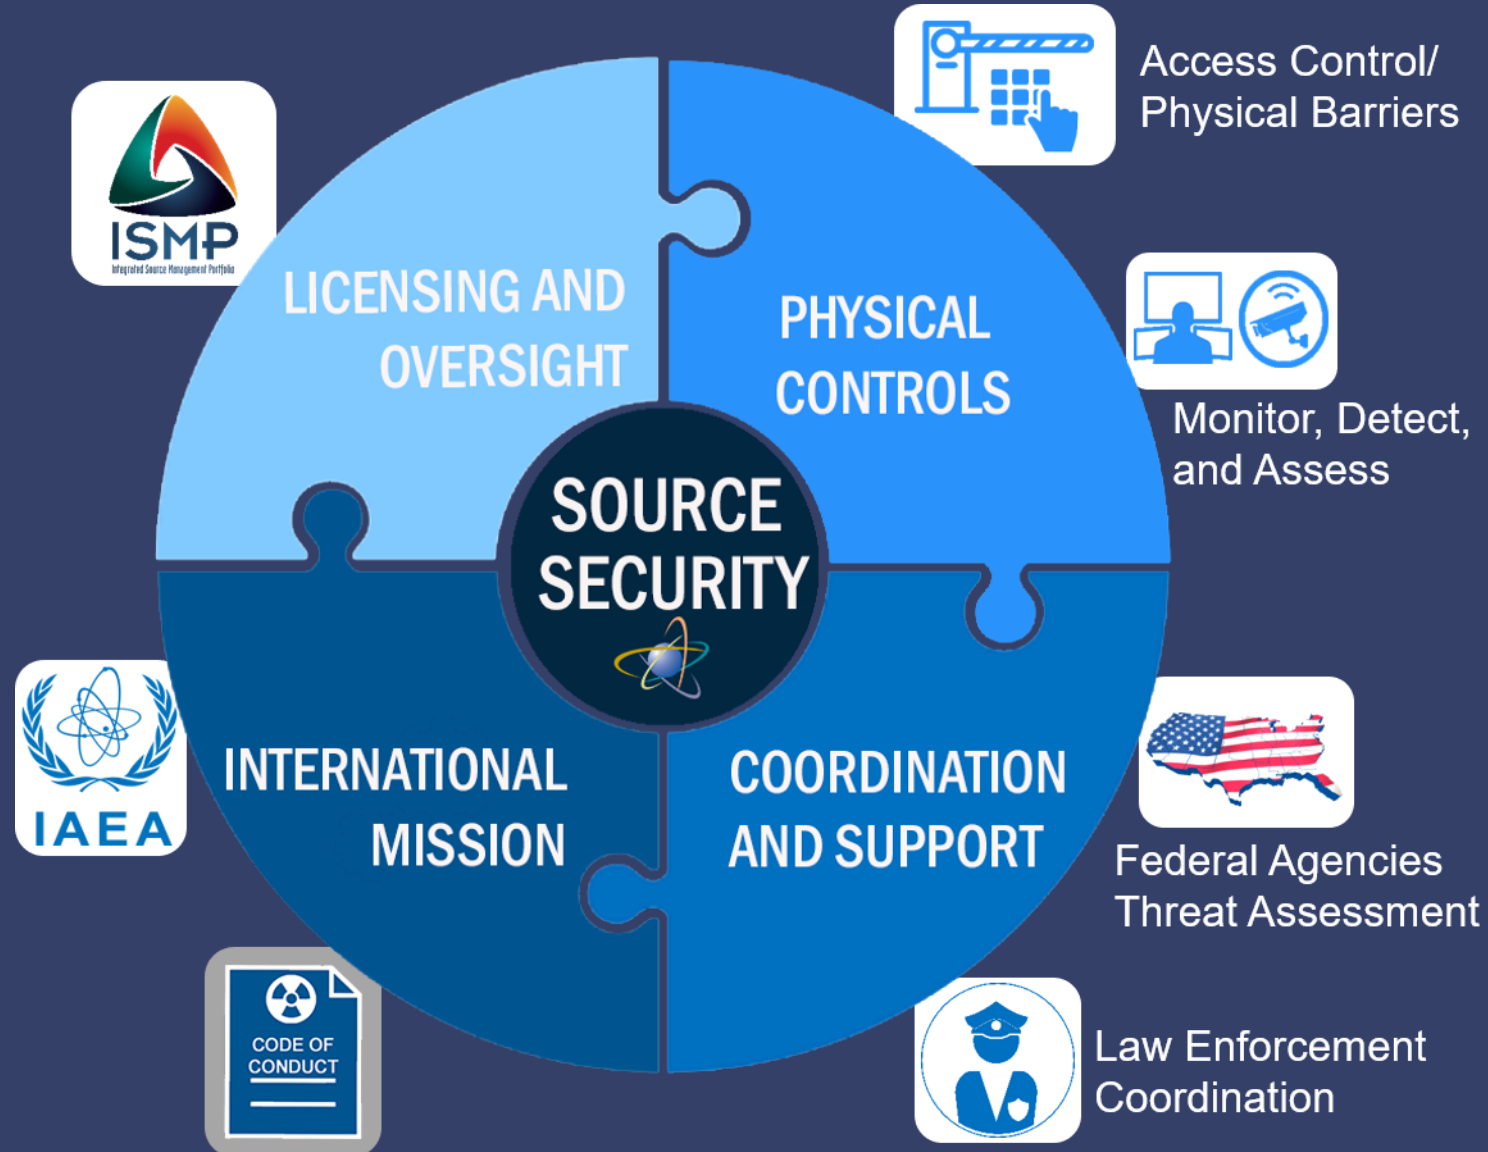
ISMP
Integrated Source Management Portfolio

LICENSING AND OVERSIGHT

PHYSICAL CONTROLS

Access Control/ Physical Barriers

Monitor, Detect, and Assess

SOURCE SECURITY

INTERNATIONAL MISSION

COORDINATION AND SUPPORT

IAEA

Federal Agencies Threat Assessment

CODE OF CONDUCT

Law Enforcement Coordination